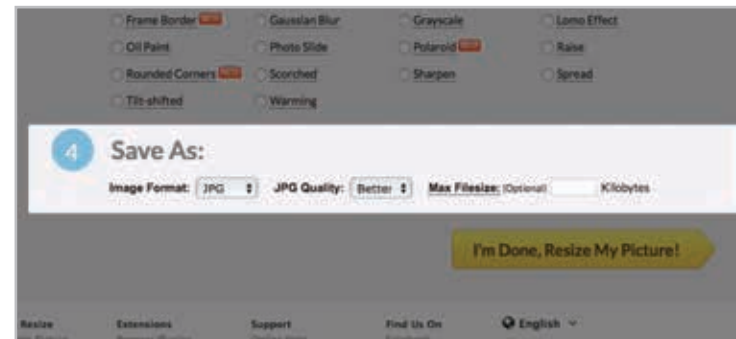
Frame Border NEW
Gaussian Blur
Grayscale
Lomo Effect
Oil Paint
Photo Slide
Polaroid NEW
Raise
Rounded Corners NEW
Scorched
Sharpen
Spread
Tilt-shifted
Warming

4 Save As:

Image Format: JPG
JPG Quality: Better
Max Filesize: (Optional) Kilobytes

I'm Done, Resize My Picture!

Resize
Extensions
Support
Find Us On
English